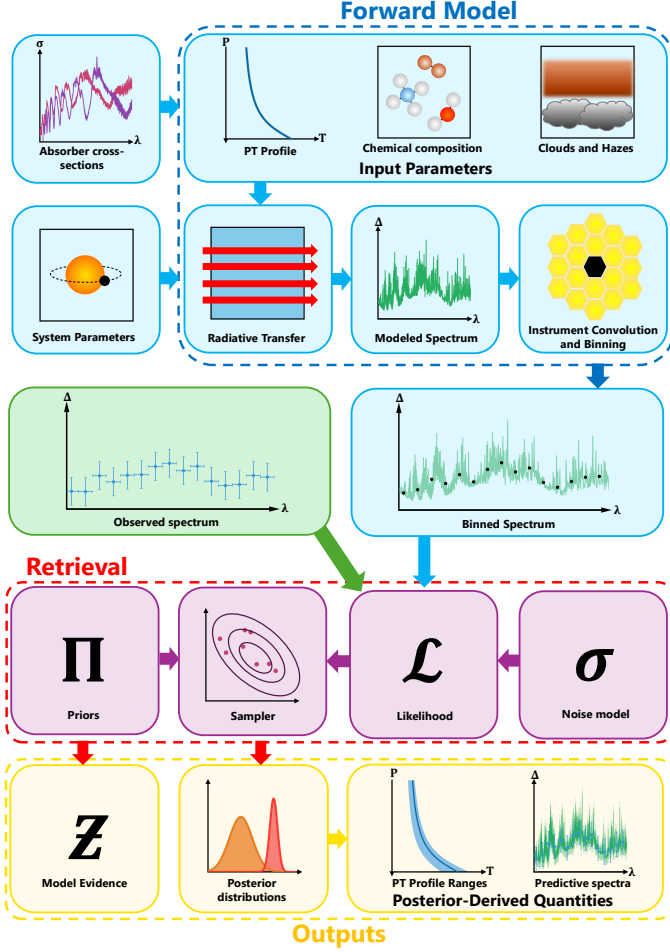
Forward Model

$\sigma$
$\lambda$
Absorber cross-sections

P
T
PT Profile

Chemical composition

Clouds and Hazes

Input Parameters

System Parameters

Radiative Transfer

$\Delta$
$\lambda$
Modeled Spectrum

Instrument Convolution and Binning

$\Delta$
$\lambda$
Observed spectrum

$\Delta$
$\lambda$
Binned Spectrum

Retrieval

$\Pi$
Priors

Sampler

$\mathcal{L}$
Likelihood

$\sigma$
Noise model

$\mathcal{Z}$
Model Evidence

Posterior distributions

P
T
PT Profile Ranges

$\Delta$
$\lambda$
Predictive spectra

Posterior-Derived Quantities

Outputs